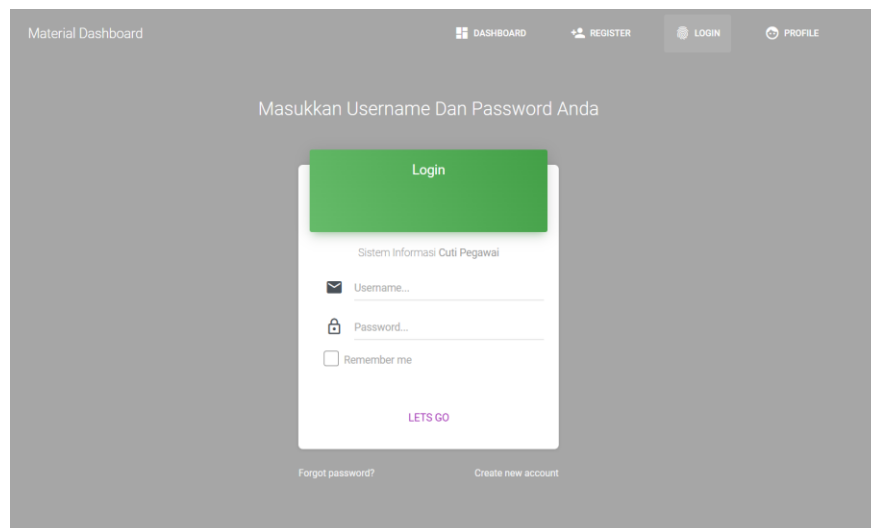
Material Dashboard

DASHBOARD REGISTER LOGIN PROFILE

Masukkan Username Dan Password Anda

Login

Sistem Informasi Cuti Pegawai

Username...

Password...

Remember me

LETS GO

Forgot password?

Create new account